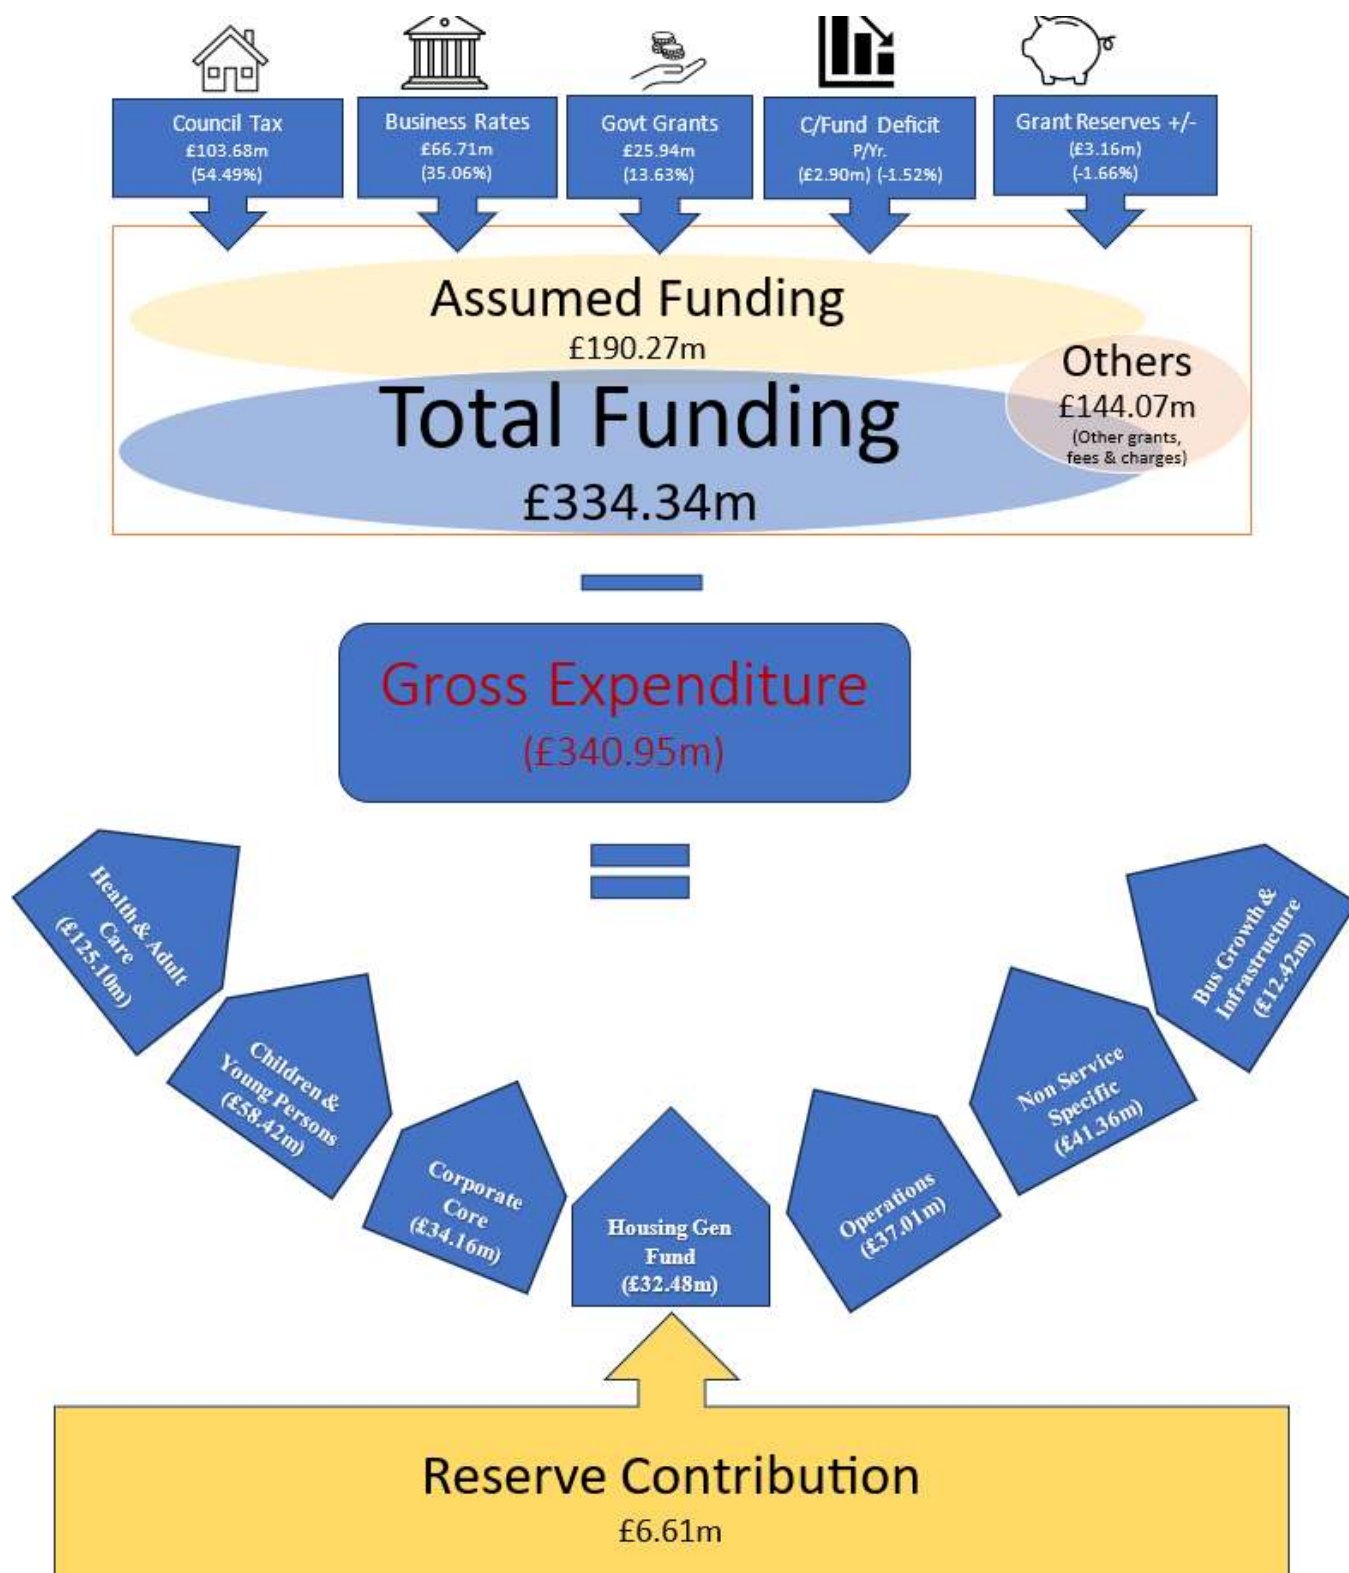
Council Tax
£103.68m
(54.49%)

Business Rates
£66.71m
(35.06%)

Govt Grants
£25.94m
(13.63%)

C/Fund Deficit
P/Yr.
(£2.90m) (-1.52%)

Grant Reserves +/-
(£3.16m)
(-1.66%)

Assumed Funding
£190.27m

Others
£144.07m
(Other grants, fees & charges)

Total Funding
£334.34m

Gross Expenditure
(£340.95m)

Health & Adult Care
(£125.10m)

Children & Young Persons
(£58.42m)

Corporate Core
(£34.16m)

Housing Gen Fund
(£32.48m)

Operations
(£37.01m)

Non Service Specific
(£41.36m)

Bus Growth & Infrastructure
(£12.42m)

Reserve Contribution
£6.61m